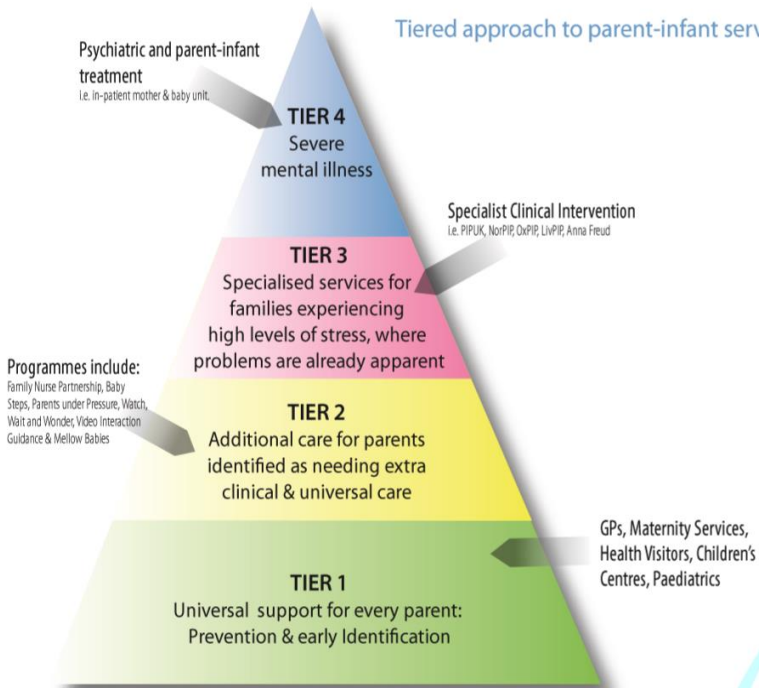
Tiered approach to parent-infant serv

Psychiatric and parent-infant treatment
i.e. in-patient mother & baby unit.

TIER 4
Severe mental illness

Specialist Clinical Intervention
i.e. PIPUK, NorPIP, OxPIP, LivPIP, Anna Freud

TIER 3
Specialised services for families experiencing high levels of stress, where problems are already apparent

Programmes include:
Family Nurse Partnership, Baby Steps, Parents under Pressure, Watch, Wait and Wonder, Video Interaction Guidance & Mellow Babies

TIER 2
Additional care for parents identified as needing extra clinical & universal care

GPs, Maternity Services, Health Visitors, Children's Centres, Paediatrics

TIER 1
Universal support for every parent: Prevention & early Identification